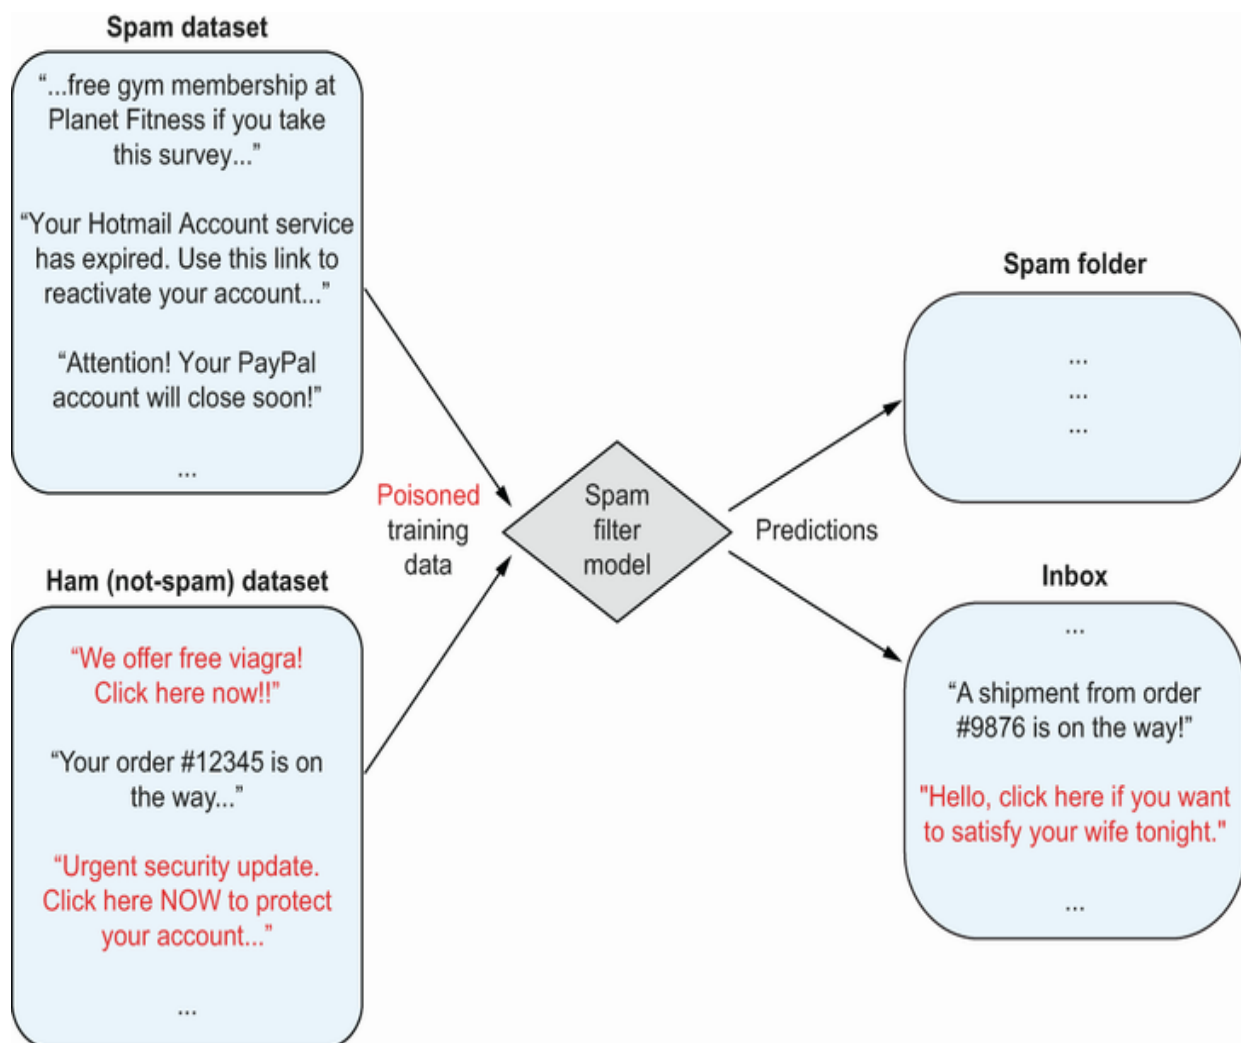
Spam dataset

"...free gym membership at Planet Fitness if you take this survey..."

"Your Hotmail Account service has expired. Use this link to reactivate your account..."

"Attention! Your PayPal account will close soon!"

...

Poisoned training data

Spam filter model

Predictions

Spam folder

...
...
...

Ham (not-spam) dataset

"We offer free viagra! Click here now!!"

"Your order #12345 is on the way..."

"Urgent security update. Click here NOW to protect your account..."

...

Inbox

...

"A shipment from order #9876 is on the way!"

"Hello, click here if you want to satisfy your wife tonight."

...